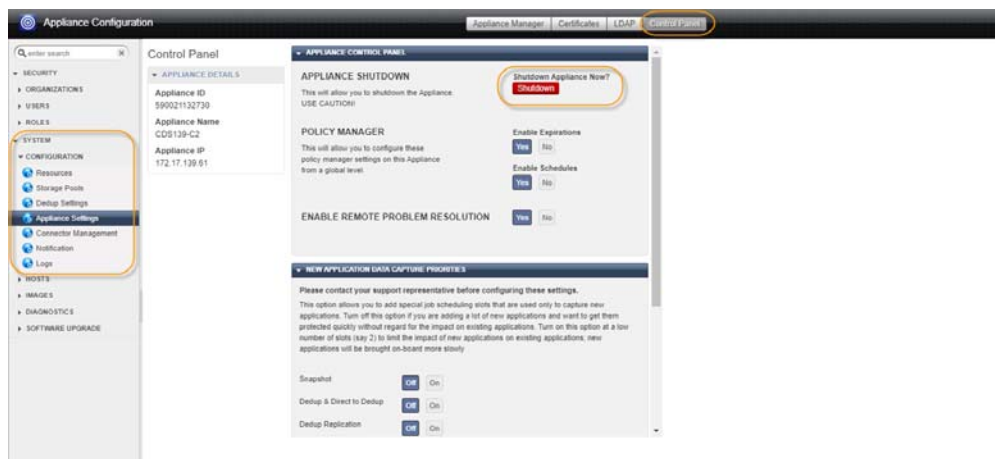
Appliance Configuration

Appliance Manager | Certificates | LDAP | Control Panel

enter search

SECURITY
ORGANIZATIONS
USERS
ROLES
SYSTEM
CONFIGURATION
Resources
Storage Pools
Dedup Settings
Appliance Settings
Connector Management
Notification
Logs
HOSTS
IMAGES
DIAGNOSTICS
SOFTWARE UPGRADE

Control Panel

APPLIANCE DETAILS
Appliance ID
590021132730
Appliance Name
CDS139-C2
Appliance IP
172.17.139.61

APPLIANCE CONTROL PANEL

APPLIANCE SHUTDOWN
This will allow you to shutdown the Appliance. USE CAUTION!

Shutdown Appliance Now?
Shutdown

POLICY MANAGER
This will allow you to configure these policy manager settings on this Appliance from a global level.

Enable Expirations
Yes No
Enable Schedules
Yes No

ENABLE REMOTE PROBLEM RESOLUTION
Yes No

NEW APPLICATION DATA CAPTURE PRIORITIES

Please contact your support representative before configuring these settings.
This option allows you to add special job scheduling slots that are used only to capture new applications. Turn off this option if you are adding a lot of new applications and want to get them protected quickly without regard for the impact on existing applications. Turn on this option at a low number of slots (say 2) to limit the impact of new applications on existing applications; new applications will be brought on-board more slowly

Snapshot
Off On
Dedup & Direct to Dedup
Off On
Dedup Replication
Off On